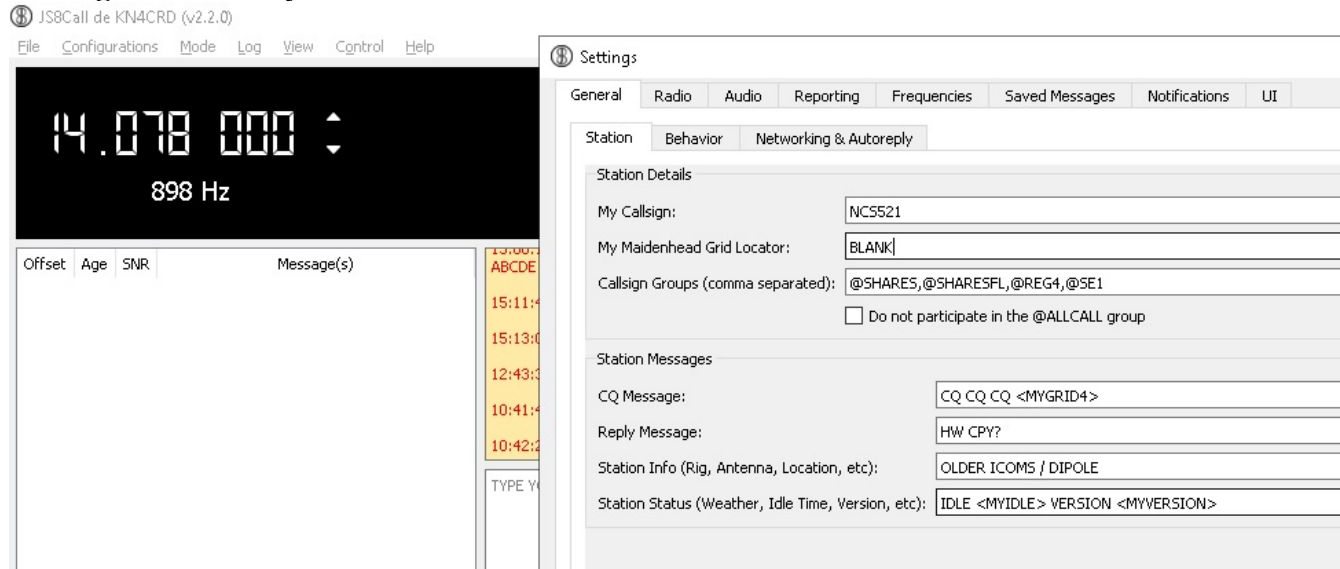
JS8Call de KN4CRD (v2.2.0)

File Configurations Mode Log View Control Help

14.078 000

898 Hz

Offset Age SNR Message(s)

ABCDE

15:11:4

15:13:0

12:43:3

10:41:4

10:42:2

TYPE Y

Settings

General Radio Audio Reporting Frequencies Saved Messages Notifications UI

Station Behavior Networking & Autoreply

Station Details

My Callsign: NCS521

My Maidenhead Grid Locator: BLANK

Callsign Groups (comma separated): @SHARES,@SHARESFL,@REG4,@SE1

Do not participate in the @ALLCALL group

Station Messages

CQ Message: CQ CQ CQ <MYGRID4>

Reply Message: HW CPY?

Station Info (Rig, Antenna, Location, etc): OLDER ICOMS / DIPOLE

Station Status (Weather, Idle Time, Version, etc): IDLE <MYIDLE> VERSION <MYVERSION>